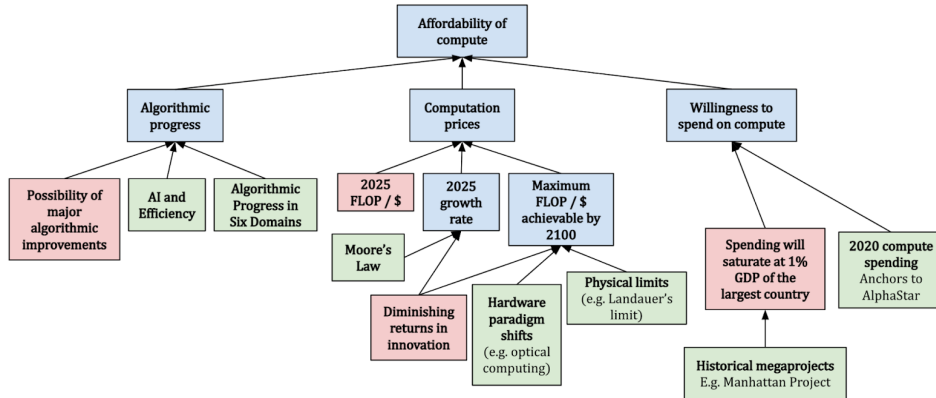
Affordability of compute

Algorithmic progress

Computation prices

Willingness to spend on compute

Possibility of major algorithmic improvements

AI and Efficiency

Algorithmic Progress in Six Domains

2025 FLOP / $

2025 growth rate

Maximum FLOP / $ achievable by 2100

Moore's Law

Diminishing returns in innovation

Hardware paradigm shifts (e.g. optical computing)

Physical limits (e.g. Landauer's limit)

Spending will saturate at 1% GDP of the largest country

2020 compute spending Anchors to AlphaStar

Historical megaprojects E.g. Manhattan Project